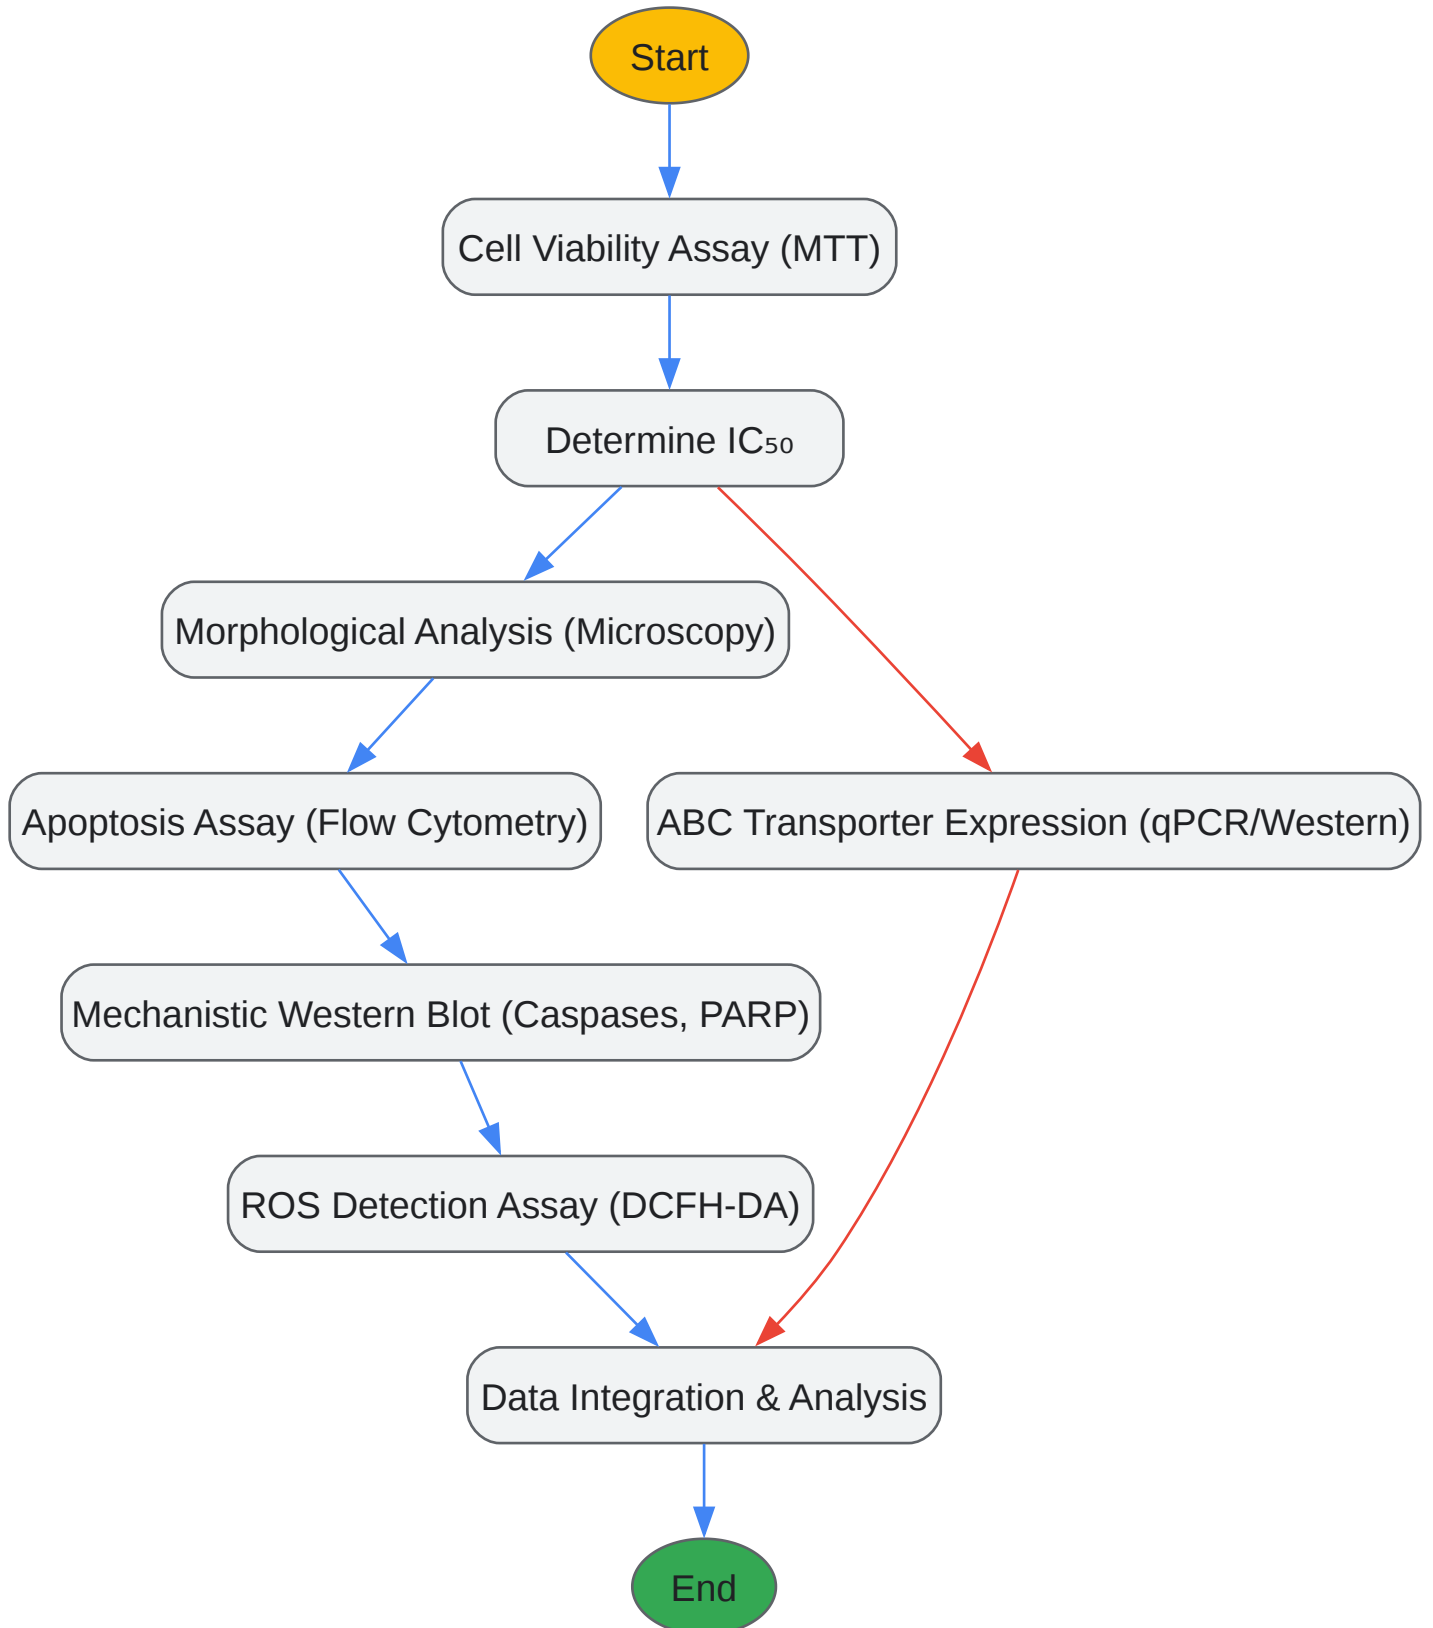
Start

Cell Viability Assay (MTT)

Determine IC₅₀

Morphological Analysis (Microscopy)

Apoptosis Assay (Flow Cytometry)

ABC Transporter Expression (qPCR/Western)

Mechanistic Western Blot (Caspases, PARP)

ROS Detection Assay (DCFH-DA)

Data Integration & Analysis

End